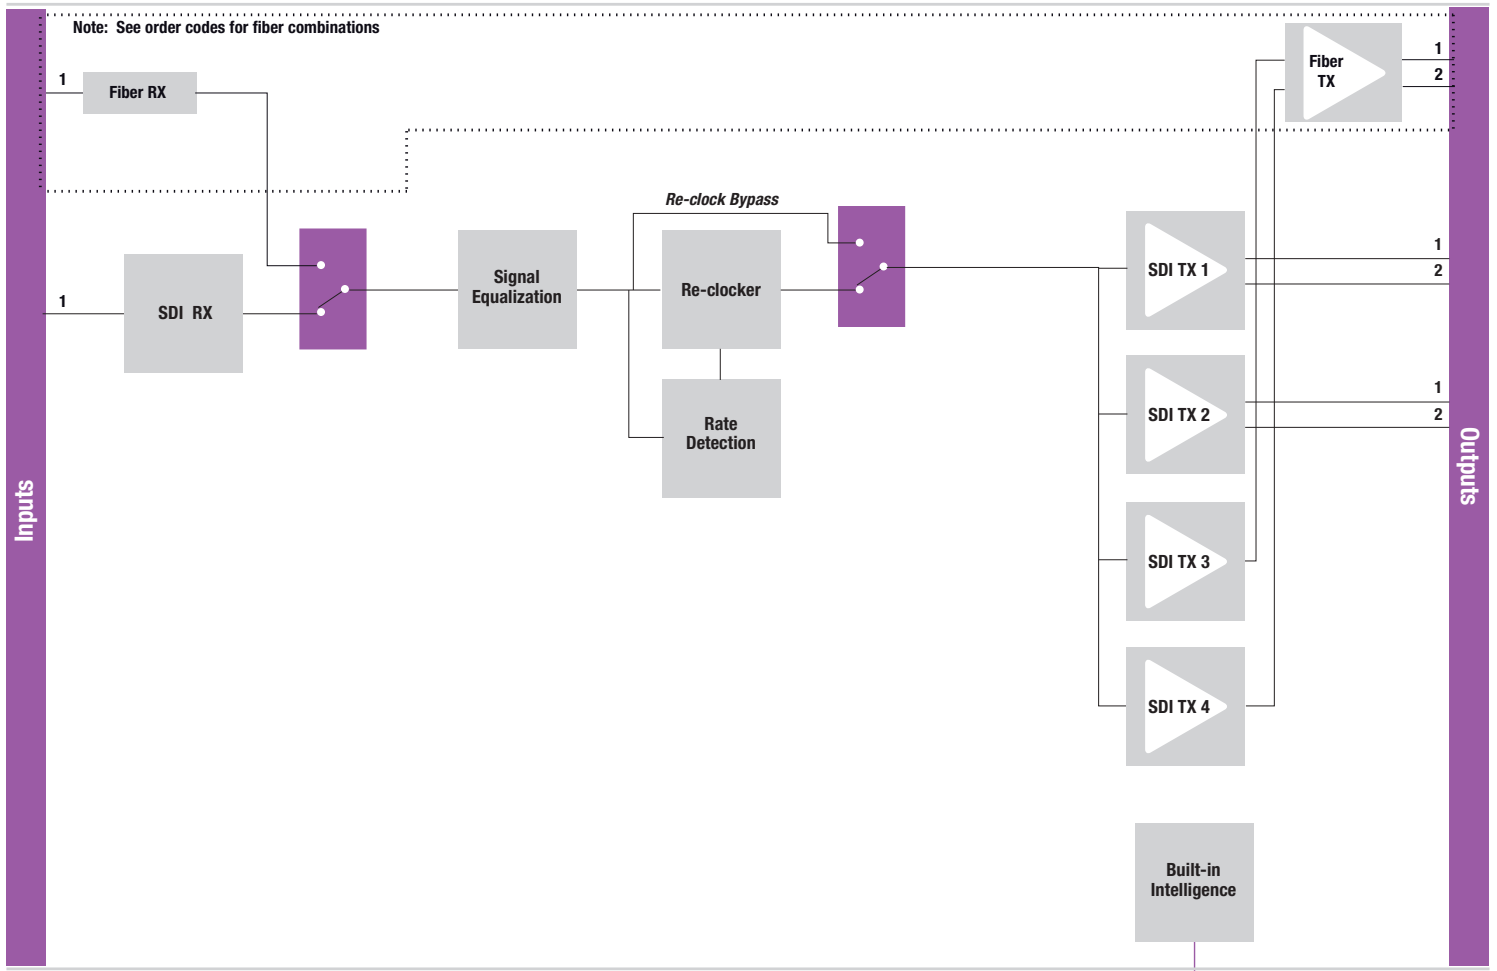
Note: See order codes for fiber combinations

Inputs

1

Fiber RX

1

SDI RX

Signal Equalization

Re-clock Bypass

Re-clocker

Rate Detection

Fiber TX

1

2

SDI TX 1

1

2

SDI TX 2

1

2

SDI TX 3

SDI TX 4

Built-in Intelligence

Outputs